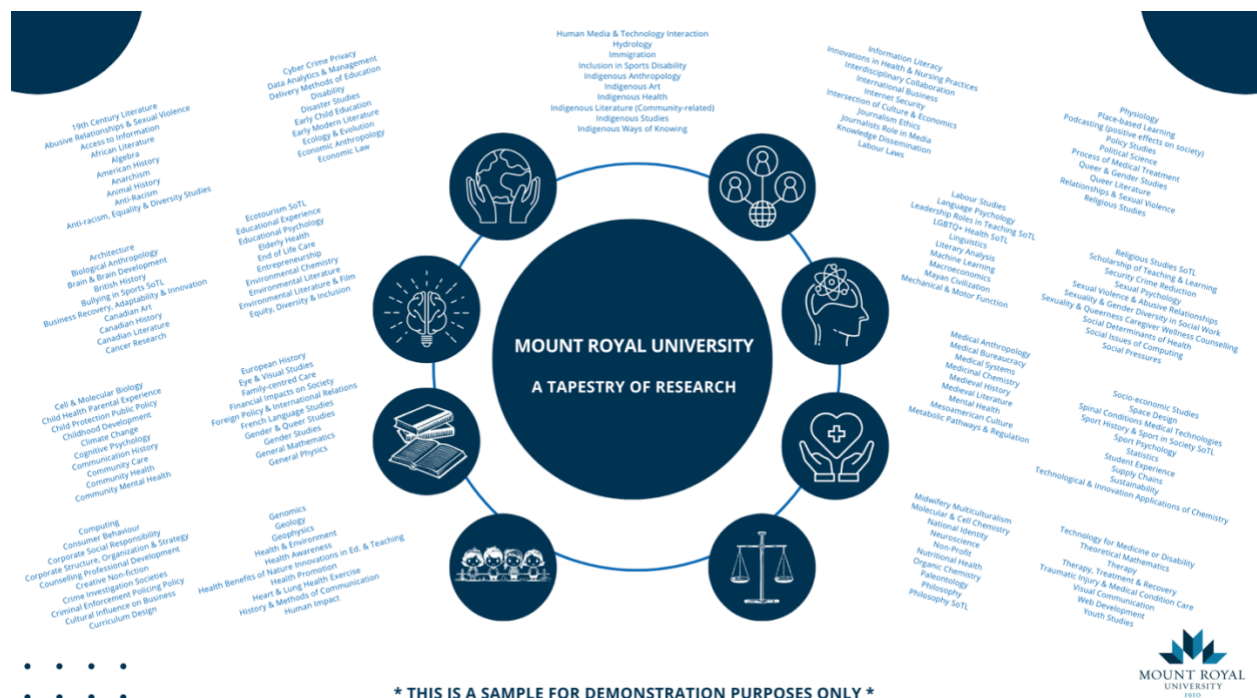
MOUNT ROYAL UNIVERSITY

A TAPESTRY OF RESEARCH

19th Century Literature
Abusive Relationships & Sexual Violence
Access to Information
African Literature
Algebra
American History
Anarchism
Animal History
Anti-Racism
Anti-racism, Equality & Diversity Studies

Cyber Crime Privacy
Data Analytics & Management
Delivery Methods of Education
Disability
Disaster Studies
Early Child Education
Early Modern Literature
Ecology & Evolution
Economic Anthropology
Economic Law

Human Media & Technology Interaction
Hydrology
Immigration
Inclusion in Sports Disability
Indigenous Anthropology
Indigenous Art
Indigenous Health
Indigenous Literature (Community-related)
Indigenous Studies
Indigenous Ways of Knowing

Information Literacy
Innovations in Health & Nursing Practices
Interdisciplinary Collaboration
International Business
Internet Security
Intersection of Culture & Economics
Journalism Ethics
Journalists Role in Media
Knowledge Dissemination
Labour Laws

Physiology
Place-based Learning
Podcasting (positive effects on society)
Policy Studies
Political Science
Process of Medical Treatment
Queer & Gender Studies
Queer Literature
Relationships & Sexual Violence
Religious Studies

Architecture
Biological Anthropology
Brain & Brain Development
British History
Bullying in Sports SoTL
Business Recovery, Adaptability & Innovation
Canadian Art
Canadian History
Canadian Literature
Cancer Research

Ecotourism SoTL
Educational Experience
Educational Psychology
Elderly Health
End of Life Care
Entrepreneurship
Environmental Chemistry
Environmental Literature
Environmental Literature & Film
Equity, Diversity & Inclusion

Labour Studies
Language Psychology
Leadership Roles in Teaching SoTL
LGBTQ+ Health SoTL
Linguistics
Literary Analysis
Machine Learning
Macroeconomics
Mayan Civilization
Mechanical & Motor Function

Religious Studies SoTL
Scholarship of Teaching & Learning
Security Crime Reduction
Sexual Psychology
Sexual Violence & Abusive Relationships
Sexuality & Gender Diversity in Social Work
Sexuality & Queerness Caregiver Wellness Counselling
Social Determinants of Health
Social Issues of Computing
Social Pressures

Cell & Molecular Biology
Child Health Parental Experience
Child Protection Public Policy
Childhood Development
Climate Change
Cognitive Psychology
Communication History
Community Care
Community Health
Community Mental Health

European History
Eye & Visual Studies
Family-centred Care
Financial Impacts on Society
Foreign Policy & International Relations
French Language Studies
Gender & Queer Studies
Gender Studies
General Mathematics
General Physics

Medical Anthropology
Medical Bureaucracy
Medical Systems
Medicinal Chemistry
Medieval History
Medieval Literature
Mental Health
Mesoamerican Culture
Metabolic Pathways & Regulation

Socio-economic Studies
Space Design
Spinal Conditions Medical Technologies
Sport History & Sport in Society SoTL
Sport Psychology
Statistics
Student Experience
Supply Chains
Sustainability
Technological & Innovation Applications of Chemistry

Computing
Consumer Behaviour
Corporate Social Responsibility
Corporate Structure, Organization & Strategy
Counselling Professional Development
Creative Non-fiction
Crime Investigation Societies
Criminal Enforcement Policing Policy
Cultural Influence on Business
Curriculum Design

Genomics
Geology
Geophysics
Health & Environment
Health Awareness
Health Benefits of Nature Innovations in Ed. & Teaching
Health Promotion
Heart & Lung Health Exercise
History & Methods of Communication
Human Impact

Midwifery Multiculturalism
Molecular & Cell Chemistry
National Identity
Neuroscience
Non-Profit
Nutritional Health
Organic Chemistry
Paleontology
Philosophy
Philosophy SoTL

Technology for Medicine or Disability
Theoretical Mathematics
Therapy
Therapy, Treatment & Recovery
Traumatic Injury & Medical Condition Care
Visual Communication
Web Development
Youth Studies

MOUNT ROYAL UNIVERSITY 1910

* THIS IS A SAMPLE FOR DEMONSTRATION PURPOSES ONLY *